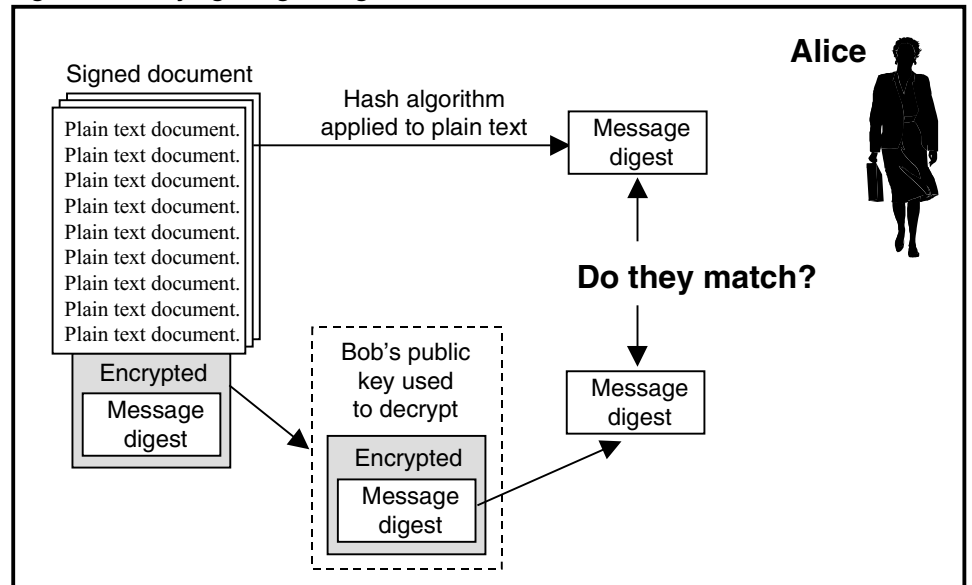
Alice

Signed document

Plain text document.
Plain text document.
Plain text document.
Plain text document.
Plain text document.
Plain text document.
Plain text document.
Plain text document.
Plain text document.

Encrypted

Message digest

Hash algorithm applied to plain text

Message digest

Do they match?

Bob's public key used to decrypt

Encrypted

Message digest

Message digest